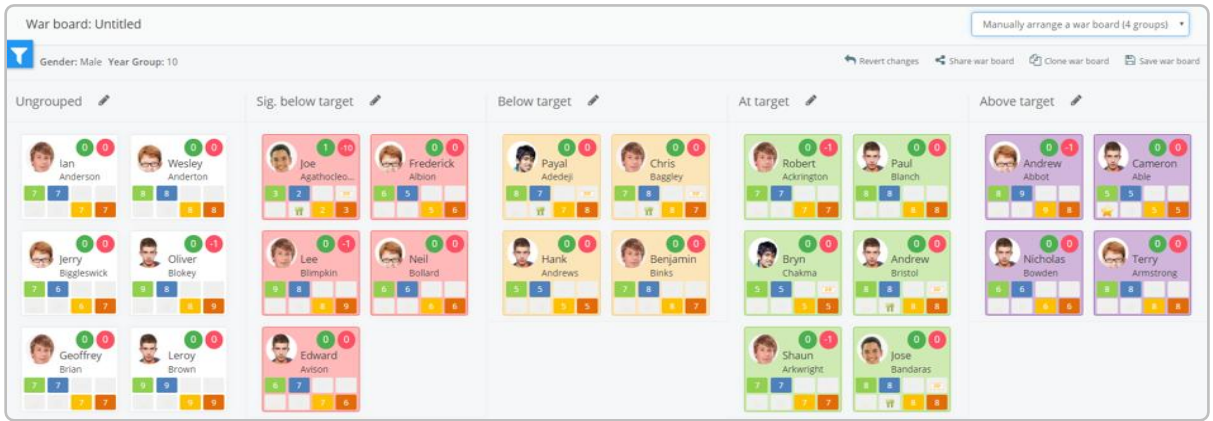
War board: Untitled

Manually arrange a war board (4 groups)

Gender: Male Year Group: 10

Revert changes Share war board Clone war board Save war board

Ungrouped

0 0 Ian Anderson 7 7 7 7

0 0 Wesley Anderton 8 8 8 8

0 0 Jerry Biggleswick 7 6 6 7

0 -1 Oliver Blokey 9 8 8 9

0 0 Geoffrey Brian 7 7 7 7

0 0 Leroy Brown 9 9 9 9

Sig. below target

1 -10 Joe Agathocleo... 3 2 2 3

0 0 Frederick Albion 6 5 5 6

0 -1 Lee Blimpkin 9 8 8 9

0 0 Neil Bollard 6 6 6 6

0 0 Edward Avison 6 7 7 6

Below target

0 0 Payal Adedeji 8 7 7 8

0 0 Chris Baggley 7 8 8 7

0 0 Hank Andrews 5 5 5 5

0 0 Benjamin Binks 7 8 8 7

At target

0 -1 Robert Ackrington 7 7 7 7

0 0 Paul Blanch 8 8 8 8

0 0 Bryn Chakma 5 5 5 5

0 0 Andrew Bristol 8 8 8 8

0 -1 Shaun Arkwright 7 7 7 7

0 0 Jose Bandaras 8 8 8 8

Above target

0 -1 Andrew Abbot 8 9 8 8

0 0 Cameron Able 5 5 5 5

0 0 Nicholas Bowden 6 6 6 6

0 0 Terry Armstrong 8 8 8 8